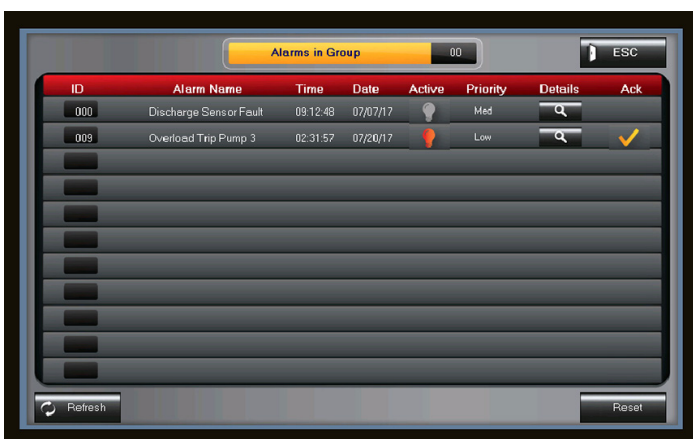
Alarms in Group 00

ESC

| ID | Alarm Name | Time | Date | Active | Priority | Details | Ack |
|---|---|---|---|---|---|---|---|
| 000 | Discharge Sensor Fault | 09:12:48 | 07/07/17 | | Med | | |
| 009 | Overload Trip Pump 3 | 02:31:57 | 07/20/17 | | Low | | |

Refresh

Reset